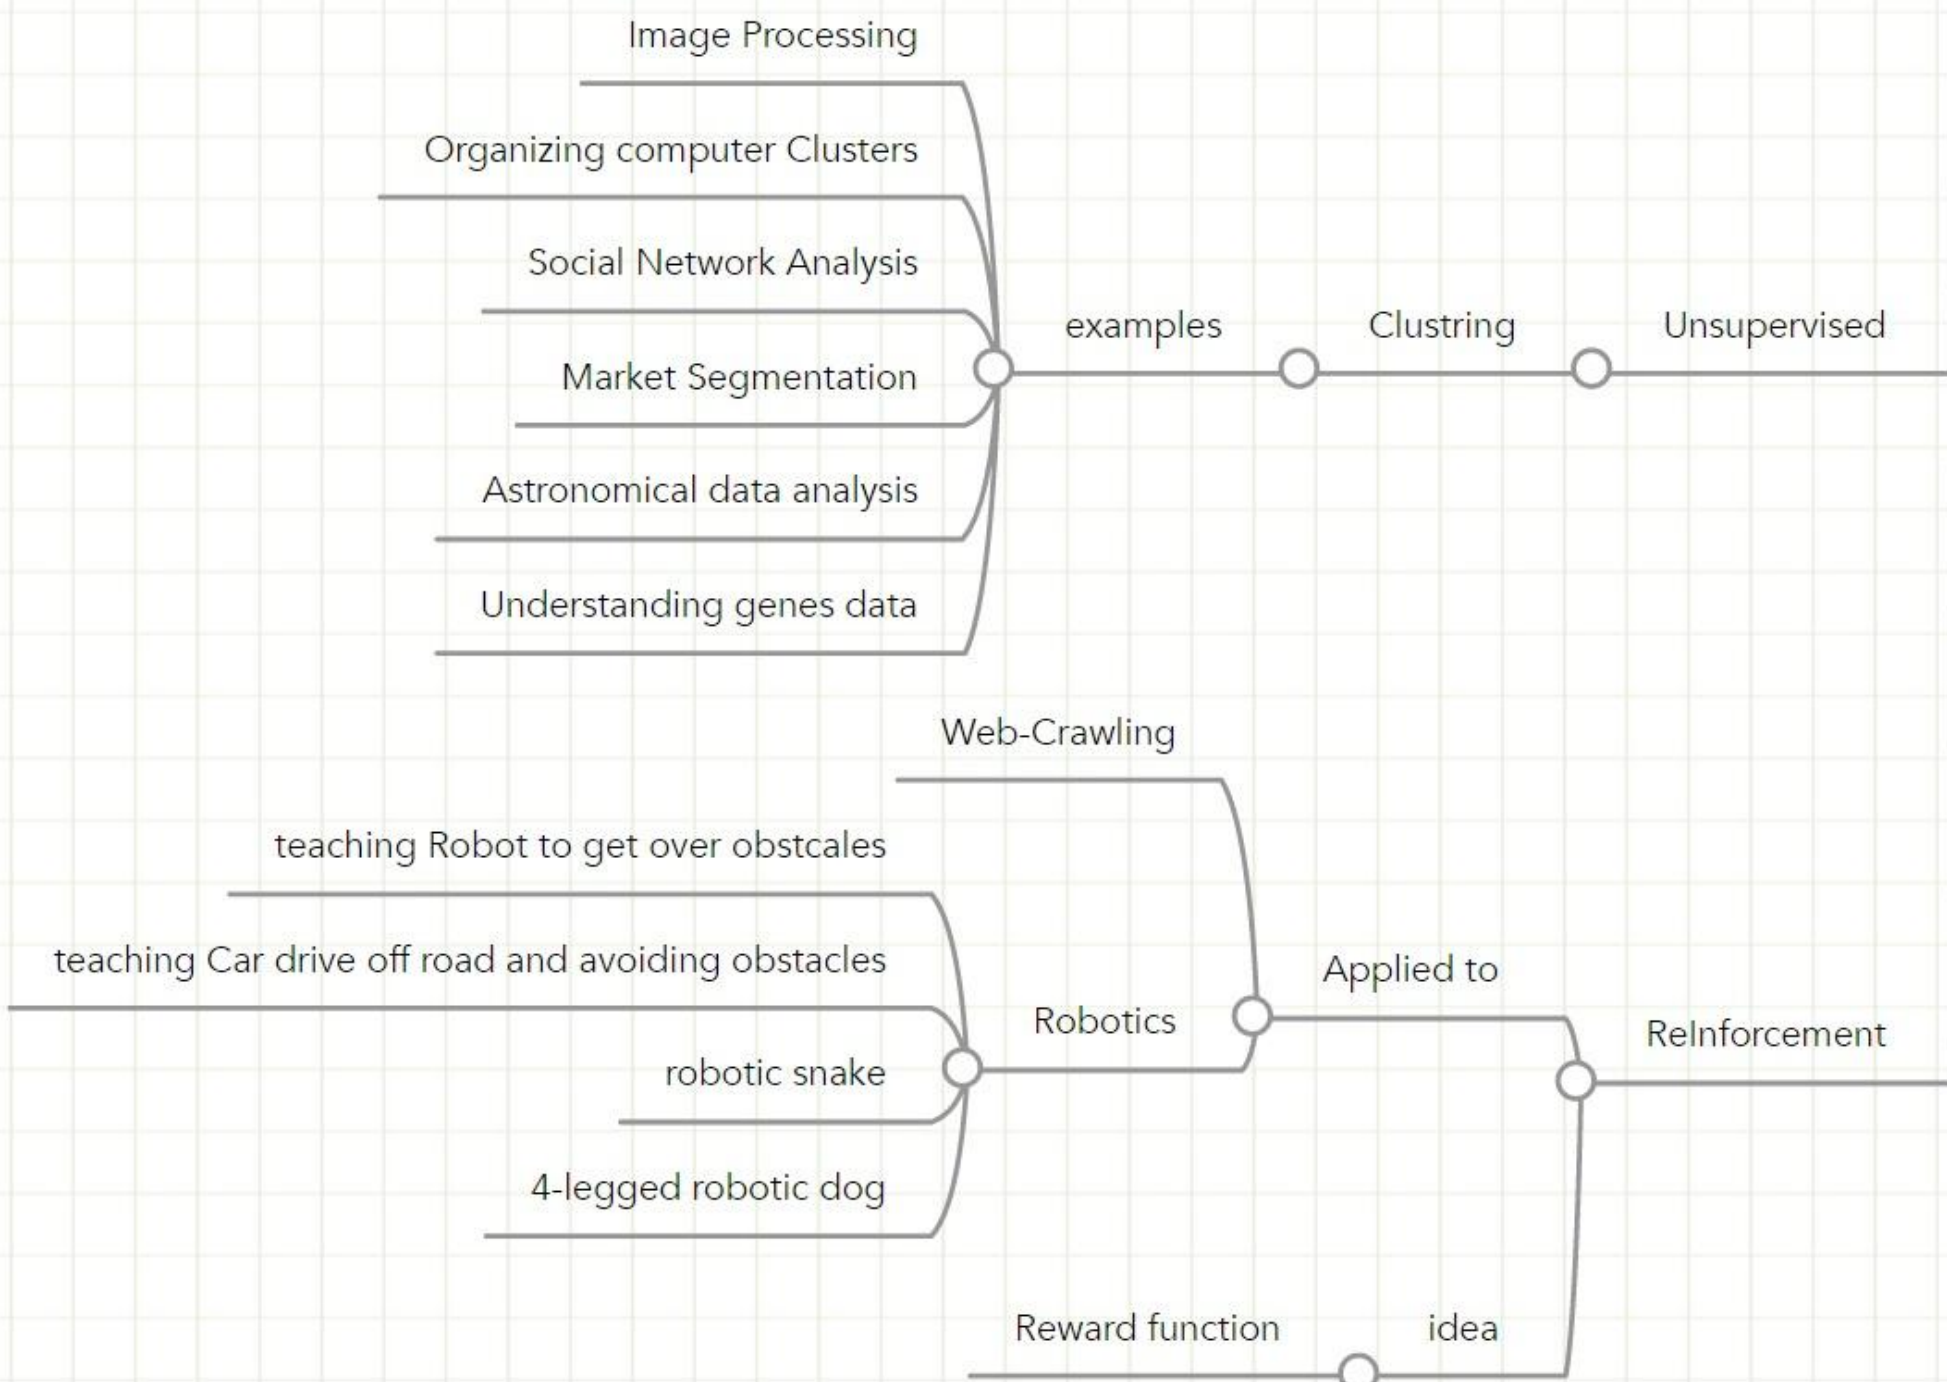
Image Processing

Organizing computer Clusters

Social Network Analysis

Market Segmentation

Astronomical data analysis

Understanding genes data

examples

Clustring

Unsupervised

Web-Crawling

teaching Robot to get over obstcales

teaching Car drive off road and avoiding obstacles

robotic snake

4-legged robotic dog

Robotics

Applied to

ReInforcement

Reward function

idea